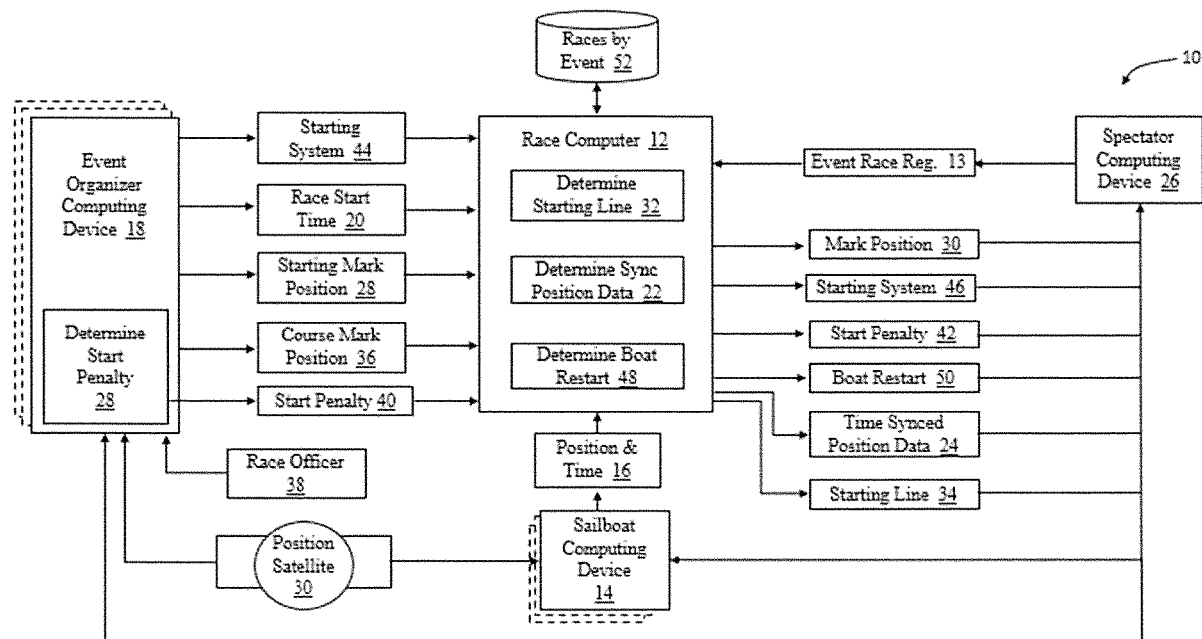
Races by Event 52

10

Event Organizer Computing Device 18

Determine Start Penalty 28

Starting System 44

Race Start Time 20

Starting Mark Position 28

Course Mark Position 36

Start Penalty 40

Race Computer 12

Determine Starting Line 32

Determine Sync Position Data 22

Determine Boat Restart 48

Event Race Reg. 13

Spectator Computing Device 26

Mark Position 30

Starting System 46

Start Penalty 42

Boat Restart 50

Time Synced Position Data 24

Starting Line 34

Race Officer 38

Position & Time 16

Position Satellite 30

Sailboat Computing Device 14